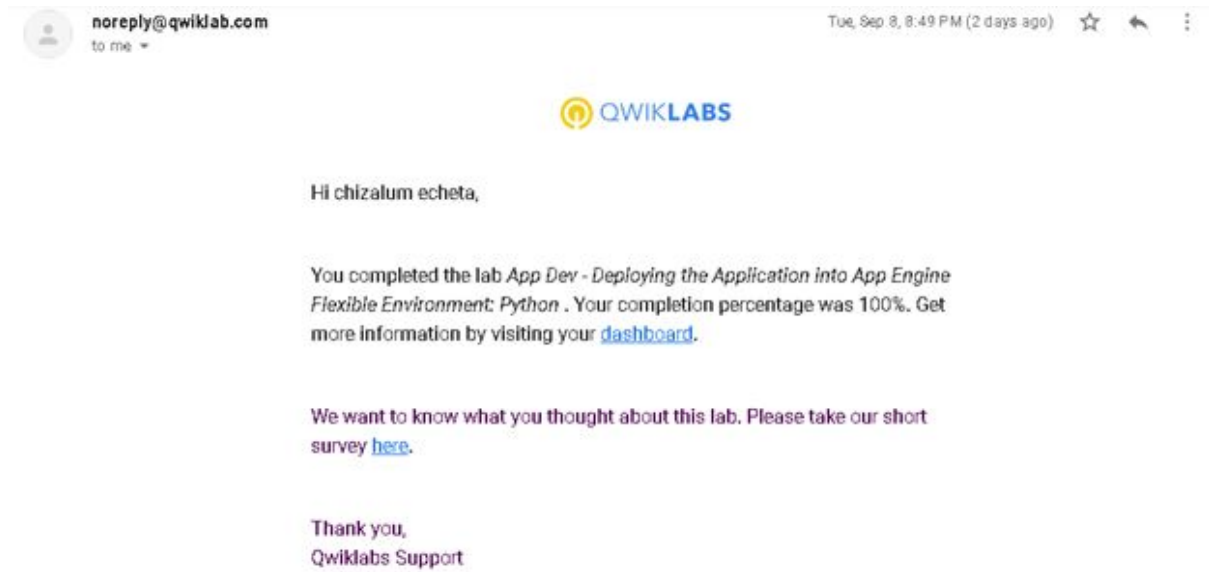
noreply@qwiklab.com
to me

Tue, Sep 8, 8:49 PM (2 days ago)

QWIKLABS

Hi chizalum echeta,

You completed the lab App Dev - Deploying the Application into App Engine Flexible Environment: Python . Your completion percentage was 100%. Get more information by visiting your dashboard.

We want to know what you thought about this lab. Please take our short survey here.

Thank you,
Qwiklabs Support